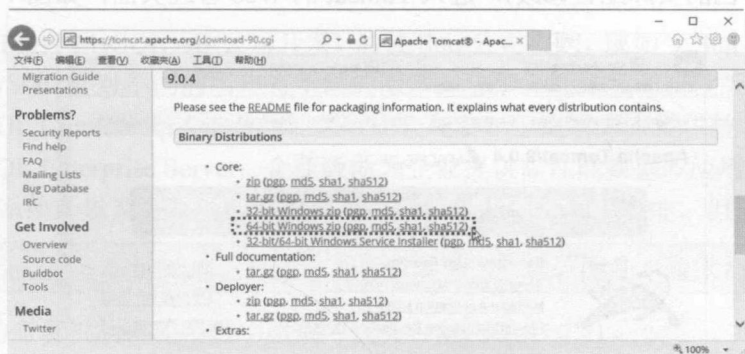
https://tomcat.apache.org/download-90.cgi

Apache Tomcat® - Apac...

文件(F) 编辑(E) 查看(V) 收藏夹(A) 工具(T) 帮助(H)

Migration Guide
Presentations

Problems?
Security Reports
Find help
FAQ
Mailing Lists
Bug Database
IRC

Get Involved
Overview
Source code
Buildbot
Tools

Media
Twitter

9.0.4

Please see the README file for packaging information. It explains what every distribution contains.

Binary Distributions

- Core:
  - zip (pgp, md5, sha1, sha512)
  - tar.gz (pgp, md5, sha1, sha512)
  - 32-bit Windows zip (pgp, md5, sha1, sha512)
  - 64-bit Windows zip (pgp, md5, sha1, sha512)
  - 32-bit/64-bit Windows Service Installer (pgp, md5, sha1, sha512)
- Full documentation:
  - tar.gz (pgp, md5, sha1, sha512)
- Deployer:
  - zip (pgp, md5, sha1, sha512)
  - tar.gz (pgp, md5, sha1, sha512)
- Extras:

100%